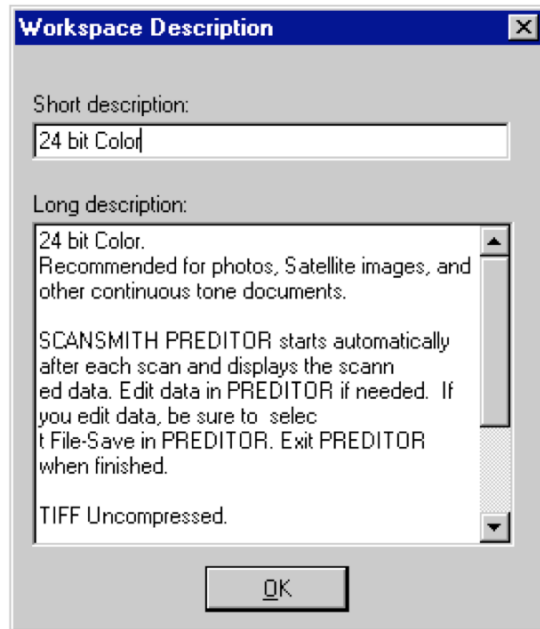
Workspace Description

Short description:

24 bit Color

Long description:

24 bit Color.
Recommended for photos, Satellite images, and other continuous tone documents.

SCANSMITH PREDITOR starts automatically after each scan and displays the scann
ed data. Edit data in PREDITOR if needed. If you edit data, be sure to selec
t File-Save in PREDITOR. Exit PREDITOR when finished.

TIFF Uncompressed.

OK